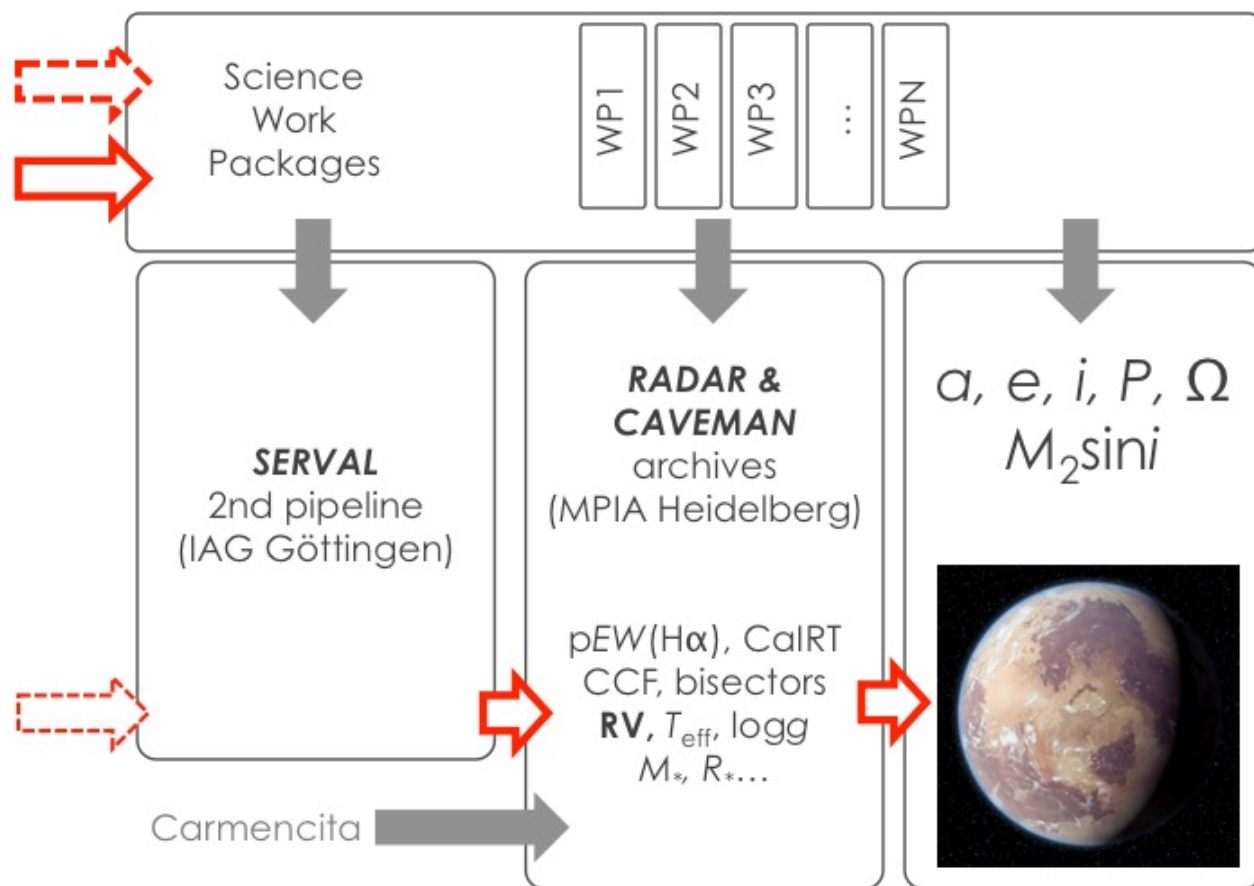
Science Work Packages

WP1

WP2

WP3

...

WPN

SERVAL
2nd pipeline
(IAG Göttingen)

RADAR & CAVEMAN
archives
(MPIA Heidelberg)

p$EW$(H$\alpha$), CaIRT
CCF, bisectors
**RV**, $T_{\text{eff}}$, log$g$
$M_*$, $R_*$...

$a$, $e$, $i$, $P$, $\Omega$
$M_2$sin$i$

Carmencita